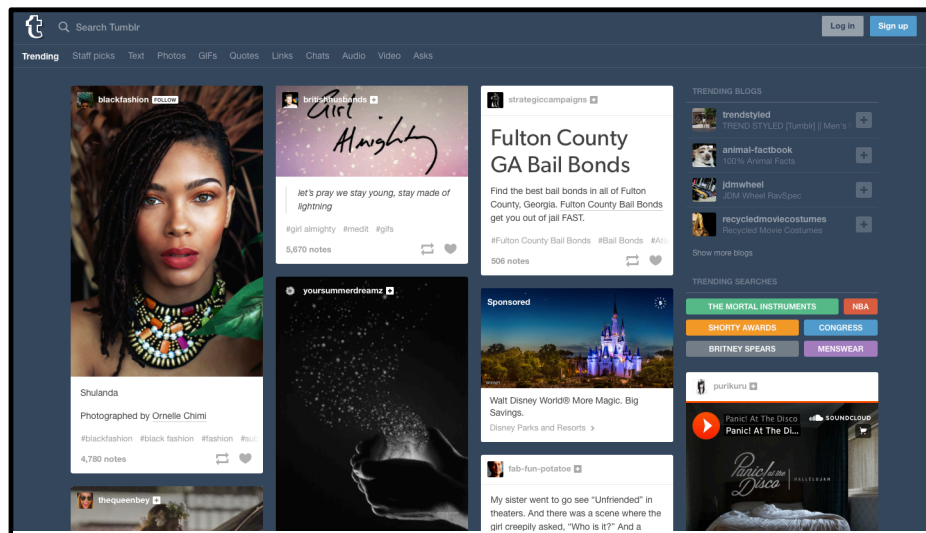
t

Search Tumblr

Log in

Sign up

Trending Staff picks Text Photos GIFs Quotes Links Chats Audio Video Asks

blackfashion FOLLOW

Shulanda

Photographed by Ornelle Chimi

#blackfashion #black fashion #fashion #su

4,780 notes

thequeenbey

britishhusbands

Girl Almighty

let's pray we stay young, stay made of lightning

#girl almighty #medit #gifs

5,670 notes

yoursummerdreamz

strategiccampaigns

Fulton County GA Bail Bonds

Find the best bail bonds in all of Fulton County, Georgia. Fulton County Bail Bonds get you out of jail FAST.

#Fulton County Bail Bonds #Bail Bonds #At

506 notes

Sponsored

Walt Disney World® More Magic. Big Savings.

Disney Parks and Resorts

fab-fun-potatoe

My sister went to go see "Unfriended" in theaters. And there was a scene where the girl creepily asked, "Who is it?" And a

TRENDING BLOGS

trendstyled
TREND STYLED [Tumblr] || Men's

animal-factbook
100% Animal Facts

jdmwheel
JDM Wheel RavSpec

recycledmoviecostumes
Recycled Movie Costumes

Show more blogs

TRENDING SEARCHES

THE MORTAL INSTRUMENTS
NBA
SHORTY AWARDS
CONGRESS
BRITNEY SPEARS
MENSWEAR

purikuru

Panic! At The Disco
Panic! At The Di...
SOUNDCLOUD

Panic! at the Disco
HALLELUJAH